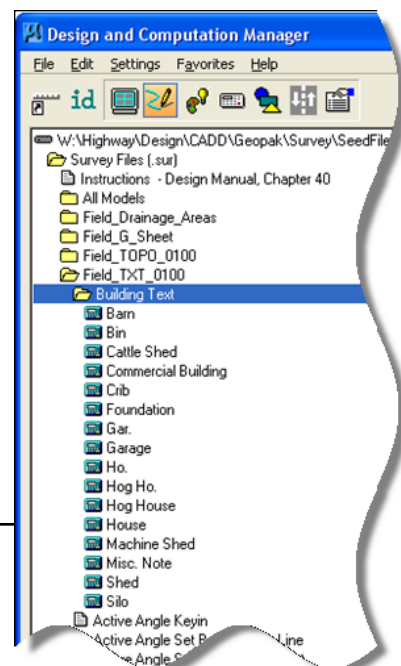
Design and Computation Manager

File Edit Settings Favorites Help

id

W:\Highway\Design\CADD\Geopak\Survey\SeedFile
Survey Files (.sur)
Instructions - Design Manual, Chapter 40
All Models
Field_Drainage_Areas
Field_G_Sheet
Field_TOPO_0100
Field_TXT_0100
Building Text
Barn
Bin
Cattle Shed
Commercial Building
Crib
Foundation
Gar.
Garage
Ho.
Hog Ho.
Hog House
House
Machine Shed
Misc. Note
Shed
Silo
Active Angle Keyin
Active Angle Set B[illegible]ine
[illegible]e Angle S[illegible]